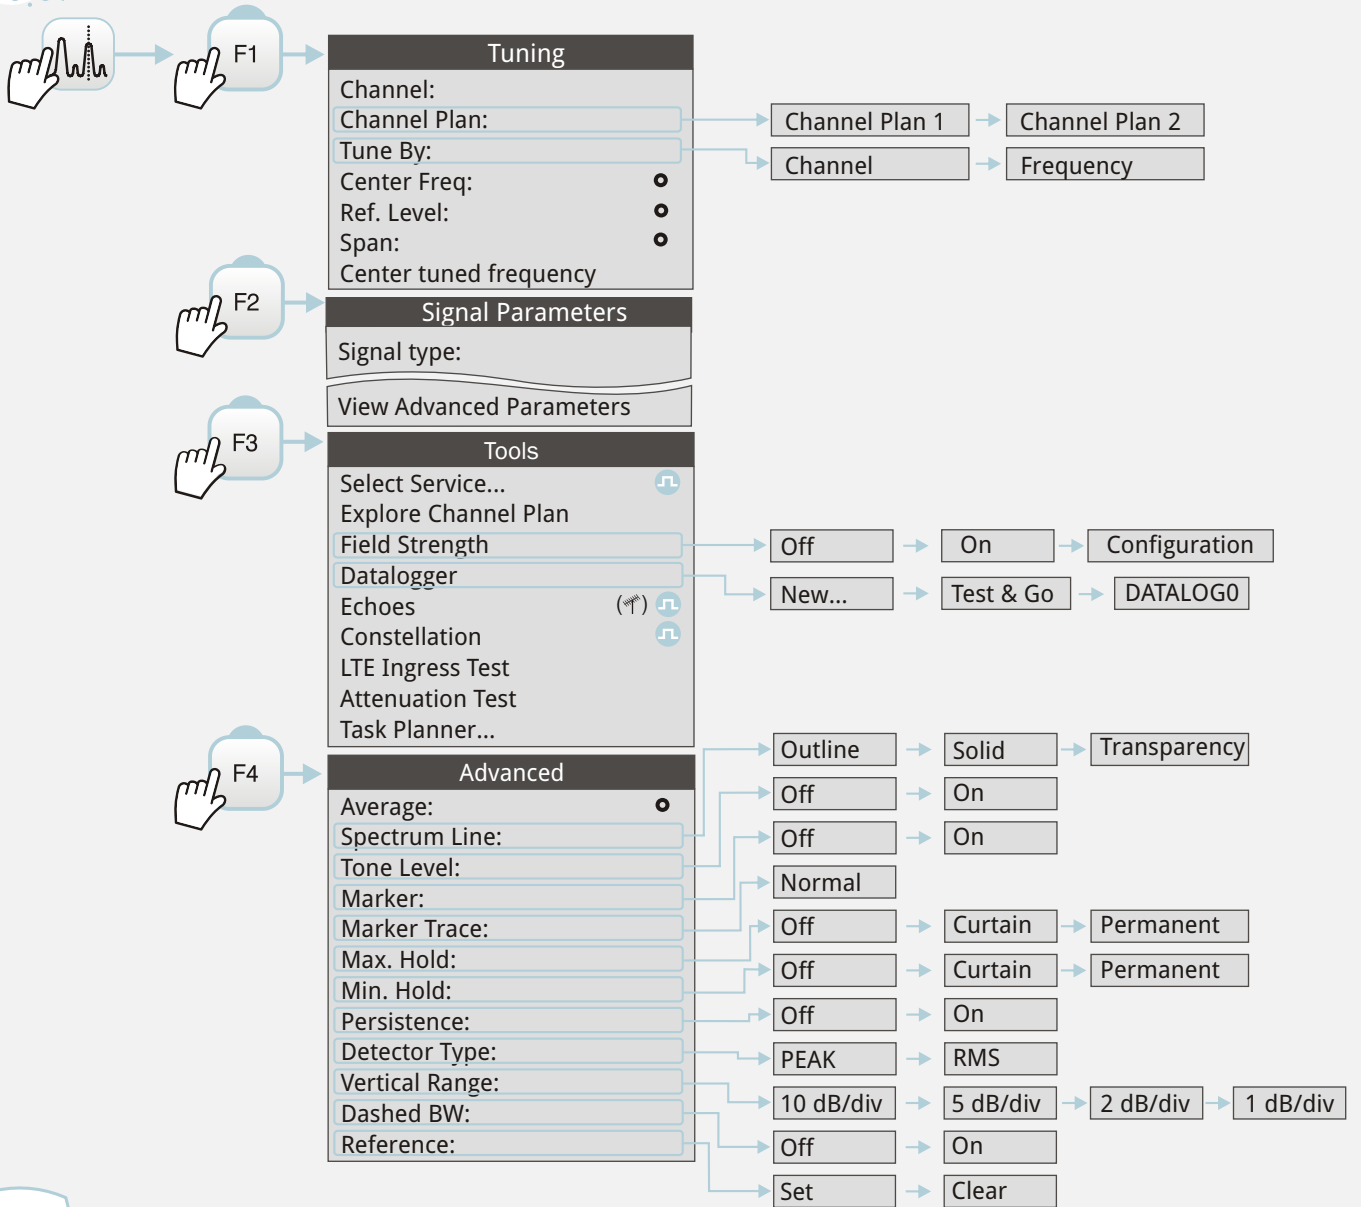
F1

Tuning
Channel:
Channel Plan:
Tune By:
Center Freq:
Ref. Level:
Span:
Center tuned frequency

Channel Plan 1
Channel Plan 2
Channel
Frequency

F2

Signal Parameters
Signal type:

View Advanced Parameters

F3

Tools
Select Service...
Explore Channel Plan
Field Strength
Datalogger
Echoes
Constellation
LTE Ingress Test
Attenuation Test
Task Planner...

Off
On
Configuration
New...
Test & Go
DATALOG0

F4

Advanced
Average:
Spectrum Line:
Tone Level:
Marker:
Marker Trace:
Max. Hold:
Min. Hold:
Persistence:
Detector Type:
Vertical Range:
Dashed BW:
Reference:

| | | | |
|---|---|---|---|
| Outline | Solid | Transparency | |
| Off | On | | |
| Off | On | | |
| Normal | | | |
| Off | Curtain | Permanent | |
| Off | Curtain | Permanent | |
| Off | On | | |
| PEAK | RMS | | |
| 10 dB/div | 5 dB/div | 2 dB/div | 1 dB/div |
| Off | On | | |
| Set | Clear | | |